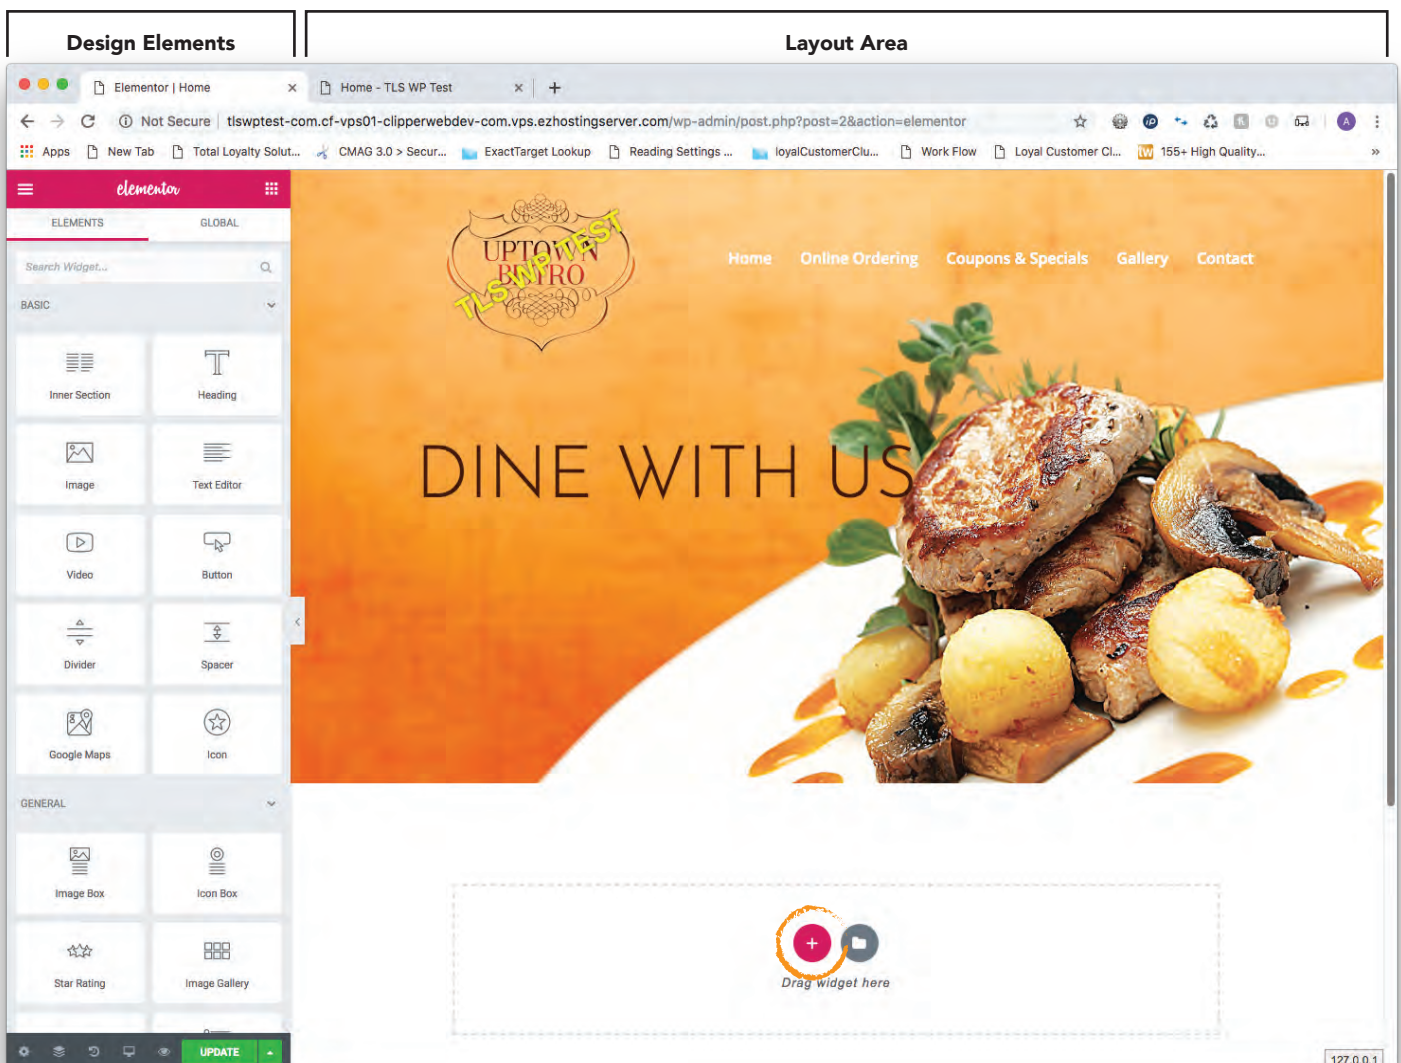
Design Elements

Layout Area

Elementor | Home

Home - TLS WP Test

Not Secure | tlswptest-com.cf-vps01-clipperwebdev-com.vps.ezhostingserver.com/wp-admin/post.php?post=2&action=elementor

Apps New Tab Total Loyalty Solut... CMAG 3.0 > Secur... ExactTarget Lookup Reading Settings ... loyalCustomerClu... Work Flow Loyal Customer Cl... 155+ High Quality...

elementor

ELEMENTS GLOBAL

Search Widget...

BASIC

Inner Section

Heading

Image

Text Editor

Video

Button

Divider

Spacer

Google Maps

Icon

GENERAL

Image Box

Icon Box

Star Rating

Image Gallery

UPDATE

UPTOWN BISTRO

TLS WP TEST

Home Online Ordering Coupons & Specials Gallery Contact

DINE WITH US

Drag widget here

127.0.0.1